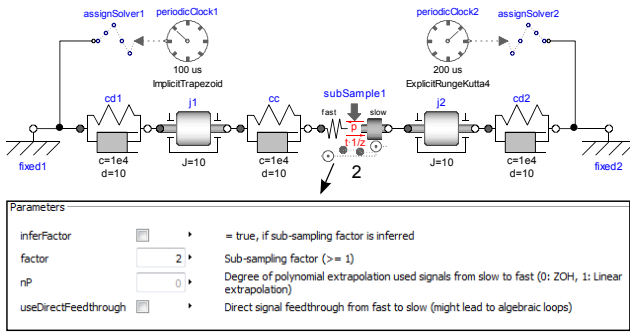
assignSolver1

periodicClock1

100 us

ImplicitTrapezoid

periodicClock2

assignSolver2

200 us

ExplicitRungeKutta4

cd1

j1

cc

subSample1

fast

slow

p

f·1/z

j2

cd2

fixed1

c=1e4
d=10

J=10

c=1e4
d=10

2

J=10

c=1e4
d=10

fixed2

Parameters

| | | |
|---|---|---|
| inferFactor | | = true, if sub-sampling factor is inferred |
| factor | 2 | Sub-sampling factor (>= 1) |
| nP | 0 | Degree of polynomial extrapolation used signals from slow to fast (0: ZOH, 1: Linear extrapolation) |
| useDirectFeedthrough | | Direct signal feedthrough from fast to slow (might lead to algebraic loops) |